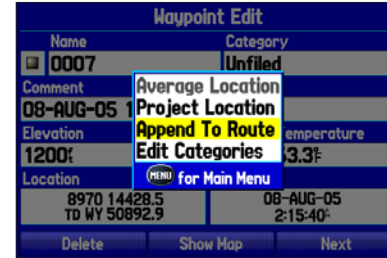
Waypoint Edit

Name
0007

Category
Unfiled

Comment
08-AUG-05 1

Elevation
1200ft

emperature
53.3°F

Average Location
Project Location
Append To Route
Edit Categories
MENU for Main Menu

Location
8970 14428.5
TD WY 50892.9

08-AUG-05
2:15:40P

Delete
Show Map
Next